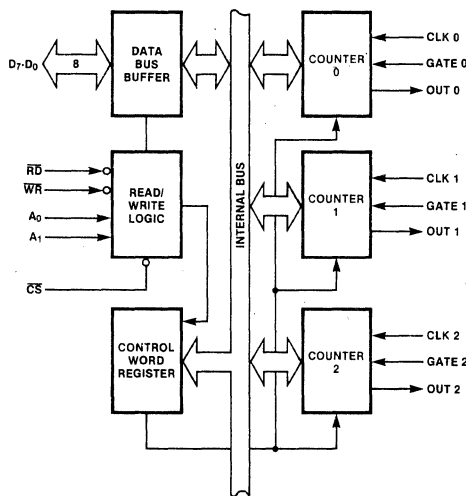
$D_7$-$D_0$

8

DATA BUS BUFFER

$\overline{RD}$

$\overline{WR}$

$A_0$

$A_1$

READ/ WRITE LOGIC

$\overline{CS}$

CONTROL WORD REGISTER

INTERNAL BUS

COUNTER 0

CLK 0

GATE 0

OUT 0

COUNTER 1

CLK 1

GATE 1

OUT 1

COUNTER 2

CLK 2

GATE 2

OUT 2